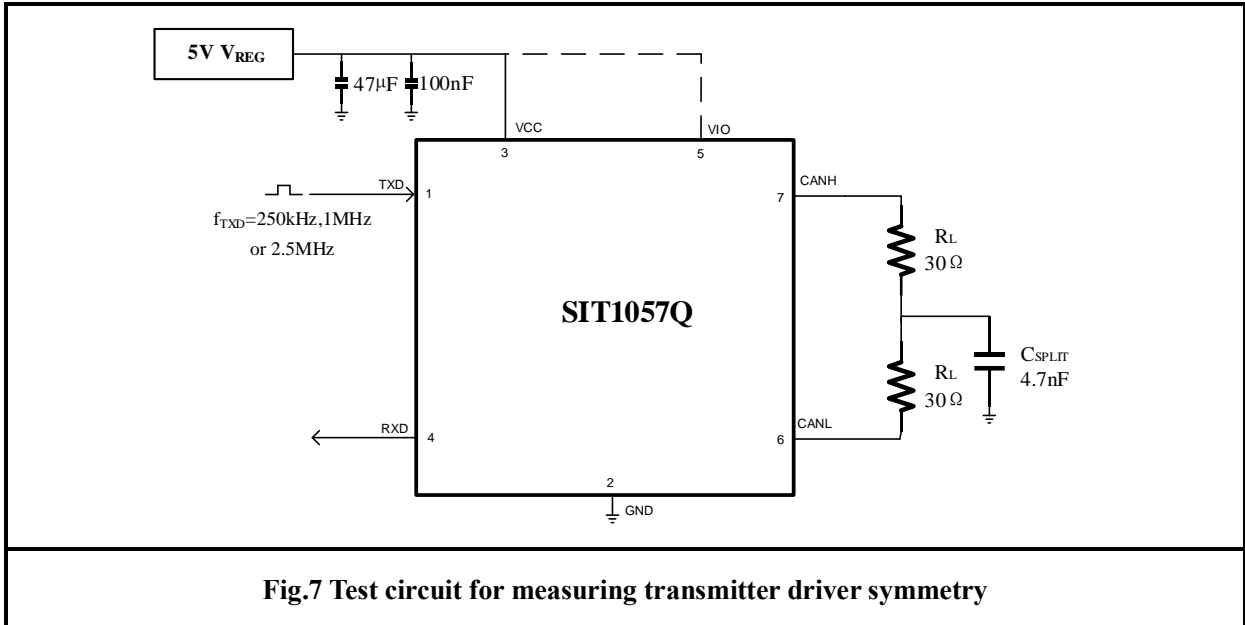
5V $V_{REG}$

47μF

100nF

VCC

3

VIO

5

TXD

1

$f_{TXD}$=250kHz,1MHz or 2.5MHz

CANH

7

$R_L$
30 Ω

SIT1057Q

$C_{SPLIT}$
4.7nF

$R_L$
30 Ω

RXD

4

CANL

6

2

GND

Fig.7 Test circuit for measuring transmitter driver symmetry